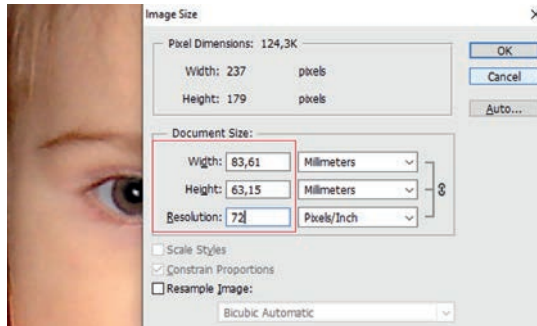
Image Size

Pixel Dimensions: 124,3K

Width: 237 pixels

Height: 179 pixels

OK

Cancel

Auto...

Document Size:

Width: 83,61 Millimeters

Height: 63,15 Millimeters

Resolution: 72 Pixels/Inch

Scale Styles

Constrain Proportions

Resample Image:

Bicubic Automatic